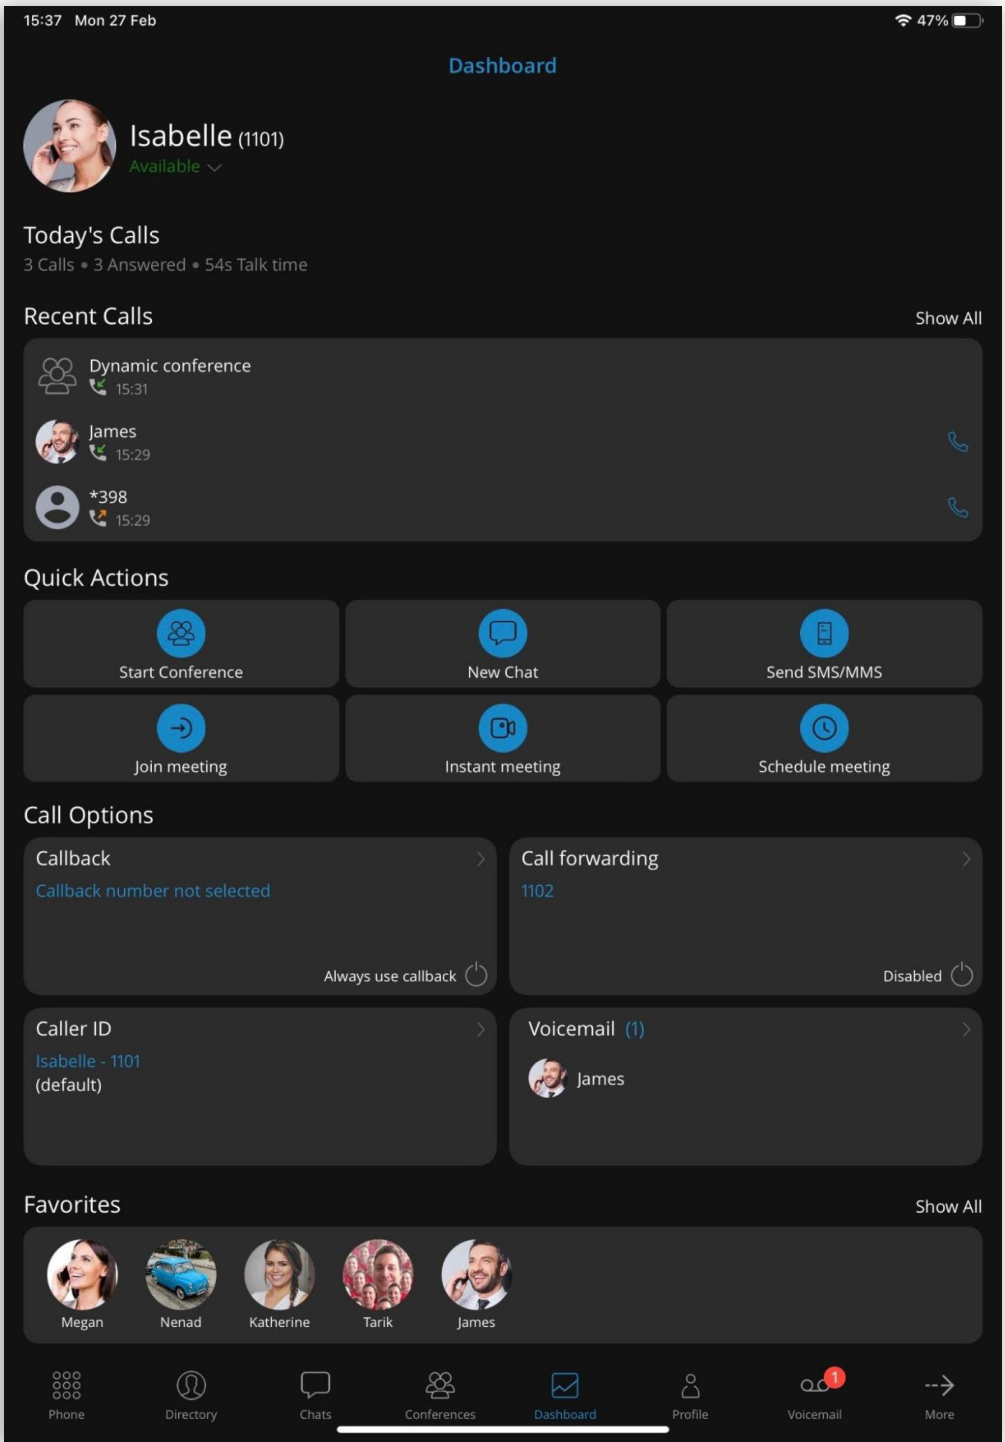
15:37 Mon 27 Feb

47%

Dashboard

Isabelle (1101)
Available

Today's Calls
3 Calls • 3 Answered • 54s Talk time

Recent Calls
Show All

Dynamic conference
15:31

James
15:29

*398
15:29

Quick Actions

Start Conference
New Chat
Send SMS/MMS
Join meeting
Instant meeting
Schedule meeting

Call Options

Callback
Callback number not selected
Always use callback

Call forwarding
1102
Disabled

Caller ID
Isabelle - 1101
(default)

Voicemail (1)
James

Favorites
Show All

Megan
Nenad
Katherine
Tarik
James

Phone
Directory
Chats
Conferences
Dashboard
Profile
1
Voicemail
More